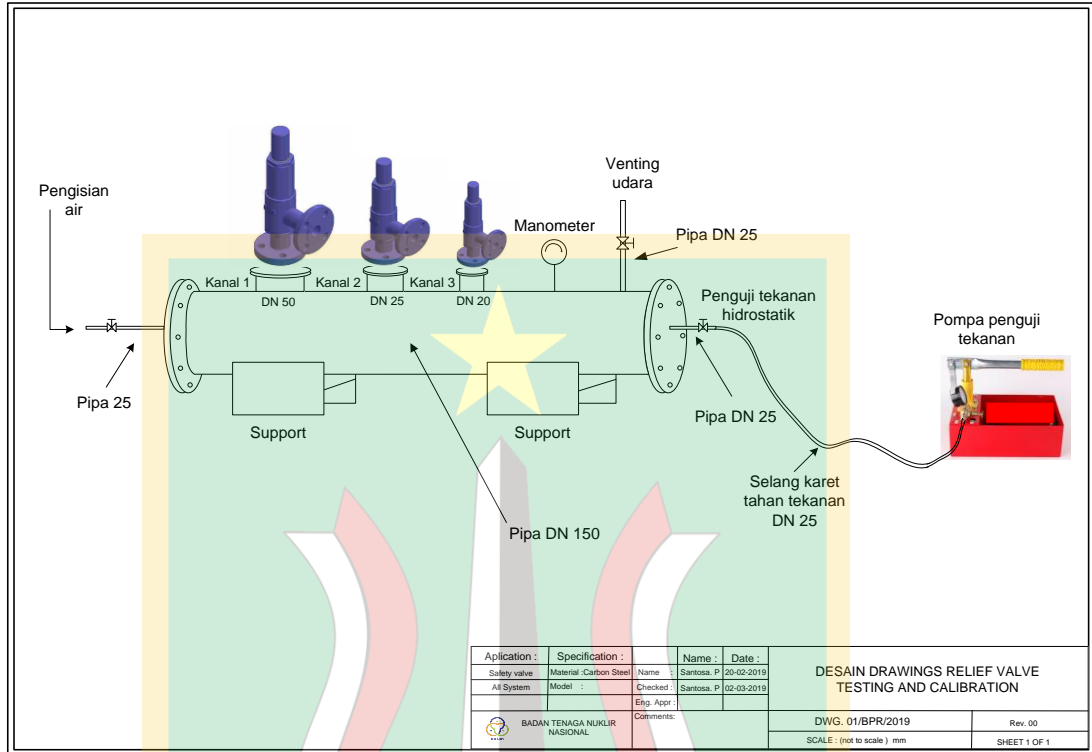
Pengisian air

Venting udara

Manometer

Pipa DN 25

Kanal 1

DN 50

Kanal 2

DN 25

Kanal 3

DN 20

Penguji tekanan hidrostatik

Pompa penguji tekanan

Pipa 25

Support

Support

Pipa DN 25

Selang karet tahan tekanan DN 25

Pipa DN 150

| Aplication : | Specification : | | Name : | Date : |
|---|---|---|---|---|
| Safety valve | Material :Carbon Steel | Name : | Santosa. P | 20-02-2019 |
| All System | Model : | Checked : | Santosa. P | 02-03-2019 |
| | | Eng. Appr : | | |

BADAN TENAGA NUKLIR NASIONAL

Comments:

DESAIN DRAWINGS RELIEF VALVE TESTING AND CALIBRATION

DWG. 01/BPR/2019

Rev. 00

SCALE : (not to scale ) mm

SHEET 1 OF 1